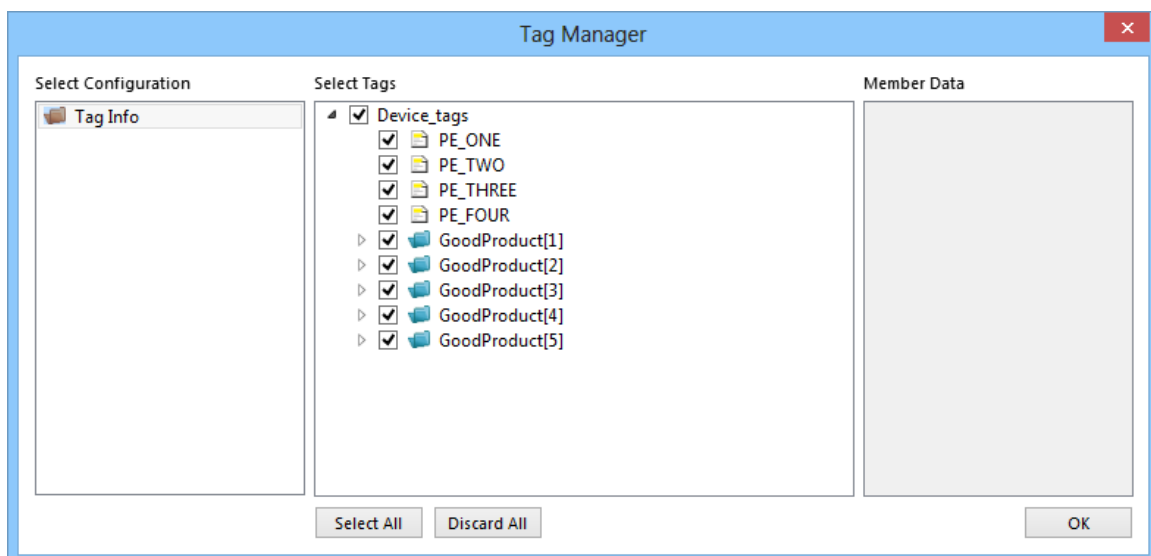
Tag Manager

Select Configuration

Tag Info

Select Tags

Device_tags
PE_ONE
PE_TWO
PE_THREE
PE_FOUR
GoodProduct[1]
GoodProduct[2]
GoodProduct[3]
GoodProduct[4]
GoodProduct[5]

Member Data

Select All
Discard All
OK